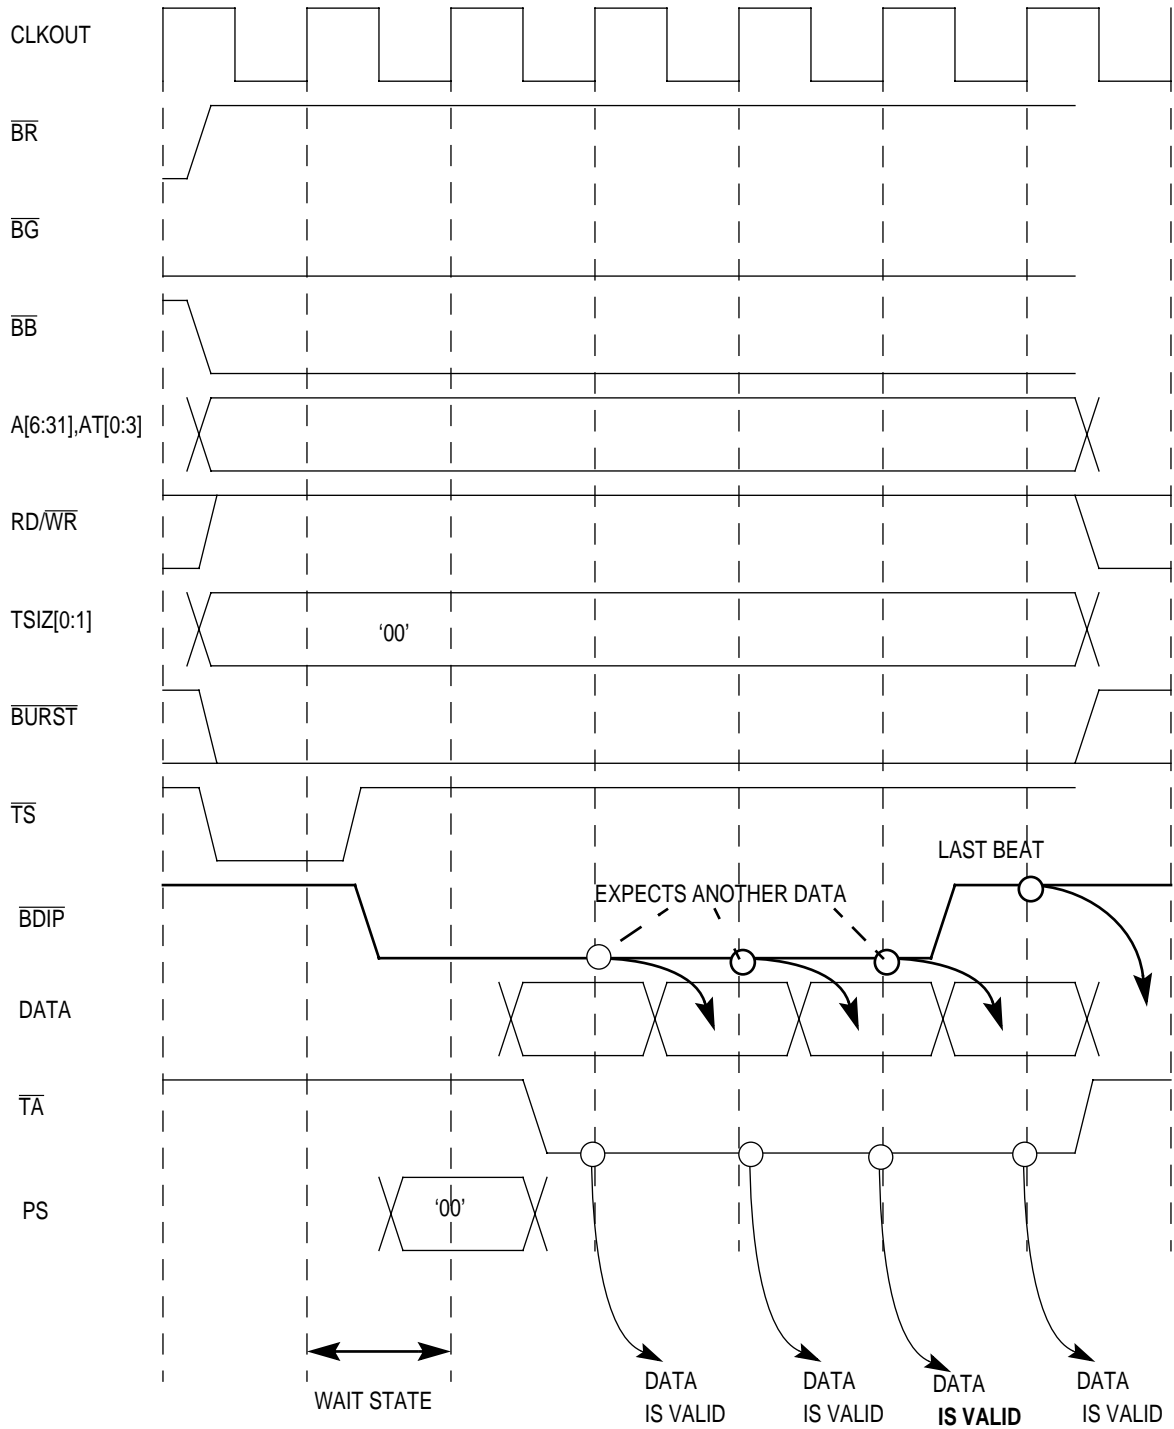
CLKOUT

$\overline{BR}$

$\overline{BG}$

$\overline{BB}$

A[6:31],AT[0:3]

RD/$\overline{WR}$

TSIZ[0:1]

'00'

$\overline{BURST}$

$\overline{TS}$

LAST BEAT

EXPECTS ANOTHER DATA

$\overline{BDIP}$

DATA

$\overline{TA}$

PS

'00'

WAIT STATE

DATA IS VALID

DATA IS VALID

DATA IS VALID

DATA IS VALID